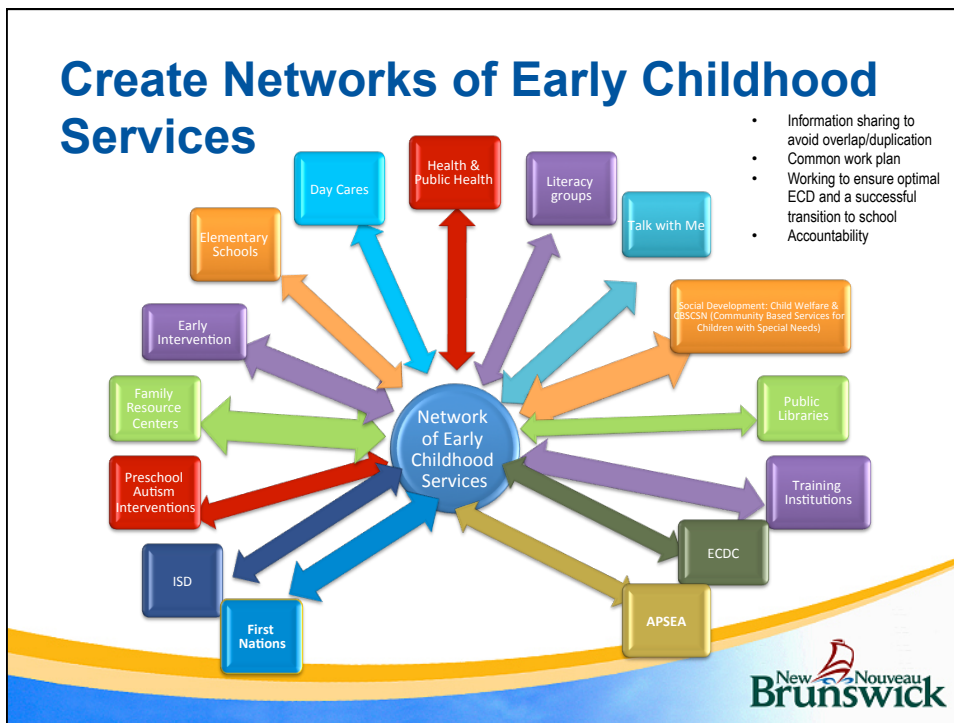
Create Networks of Early Childhood Services

- Information sharing to avoid overlap/duplication
- Common work plan
- Working to ensure optimal ECD and a successful transition to school
- Accountability

Day Cares

Health & Public Health

Literacy groups

Talk with Me

Elementary Schools

Social Development: Child Welfare & CBSCSN (Community Based Services for Children with Special Needs)

Early Intervention

Family Resource Centers

Network of Early Childhood Services

Public Libraries

Preschool Autism Interventions

Training Institutions

ECDC

ISD

First Nations

APSEA

New Nouveau Brunswick